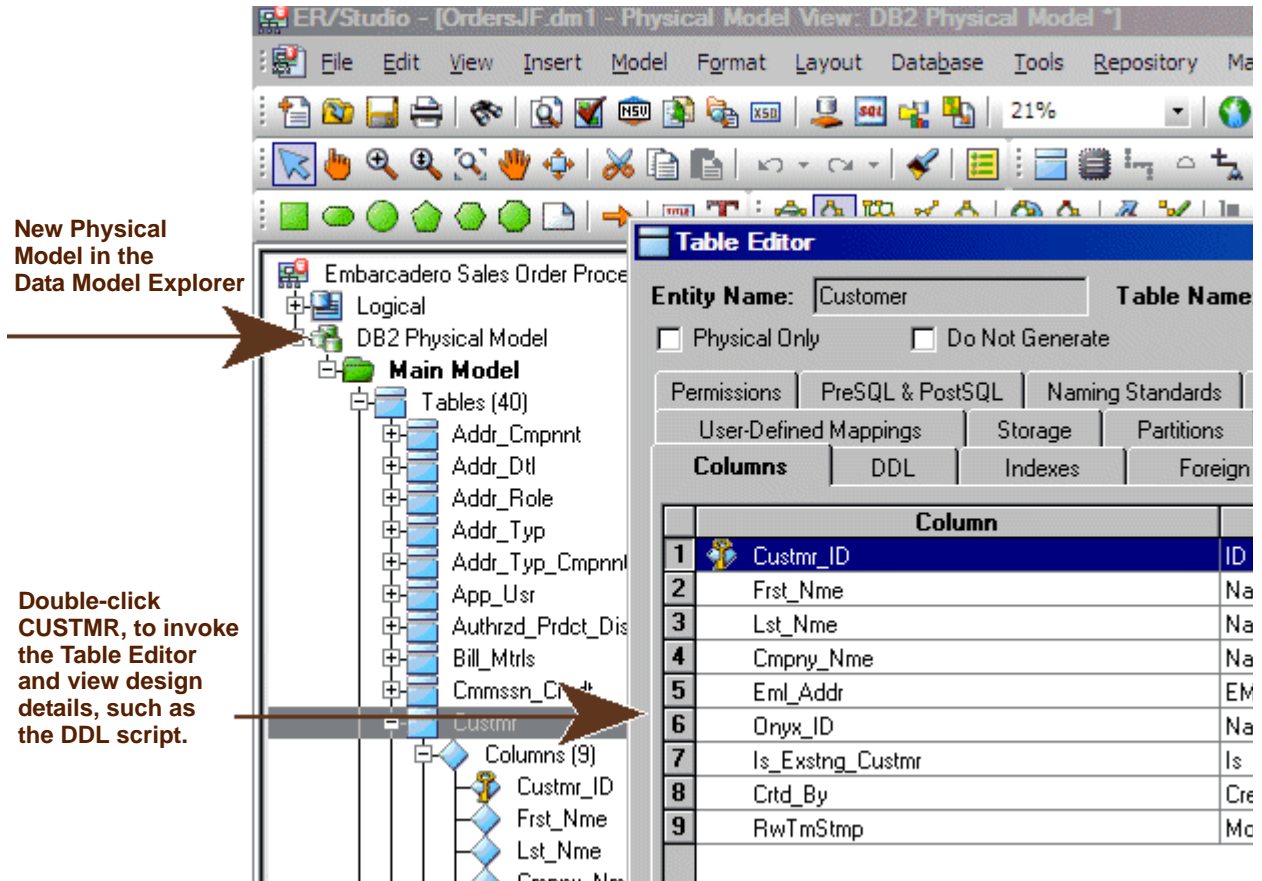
ER/Studio - [OrdersJF.dm1 - Physical Model View: DB2 Physical Model *]

File Edit View Insert Model Format Layout Database Tools Repository Ma

21%

New Physical Model in the Data Model Explorer

Double-click CUSTMR, to invoke the Table Editor and view design details, such as the DDL script.

Embarcadero Sales Order Proce
Logical
DB2 Physical Model
Main Model
Tables (40)
Addr_Cmpnnt
Addr_Dtl
Addr_Role
Addr_Typ
Addr_Typ_Cmpnn
App_Usr
Authrzd_Prdct_Dis
Bill_Mtrls
Cmmssn_Crdt
Custmr
Columns (9)
Custmr_ID
Frst_Nme
Lst_Nme
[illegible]

Table Editor

Entity Name: Customer Table Name
Physical Only Do Not Generate

Permissions | PreSQL & PostSQL | Naming Standards
User-Defined Mappings | Storage | Partitions
Columns | DDL | Indexes | Foreign

| | Column | |
|---|---|---|
| 1 | Custmr_ID | ID |
| 2 | Frst_Nme | Na |
| 3 | Lst_Nme | Na |
| 4 | Cmpny_Nme | Na |
| 5 | Eml_Addr | EM |
| 6 | Onyx_ID | Na |
| 7 | Is_Exstng_Custmr | Is |
| 8 | Crtd_By | Cre |
| 9 | RwTmStmp | Mo |